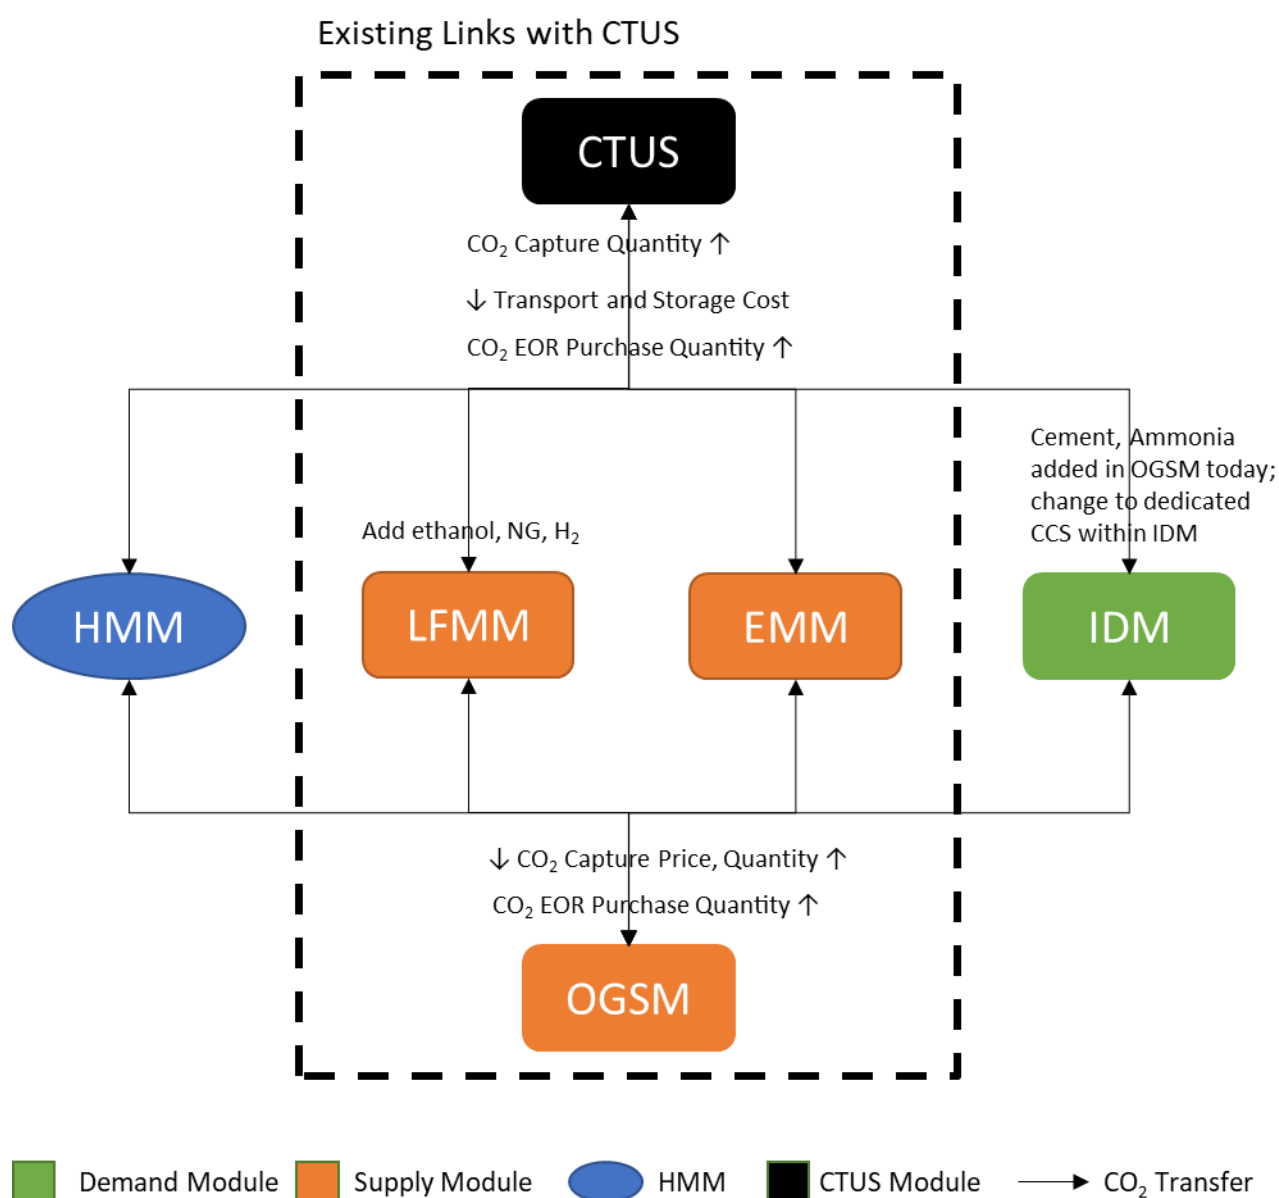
Existing Links with CTUS

CTUS

$CO_2$ Capture Quantity ↑

↓ Transport and Storage Cost

$CO_2$ EOR Purchase Quantity ↑

Cement, Ammonia added in OGSM today; change to dedicated CCS within IDM

Add ethanol, NG, $H_2$

HMM

LFMM

EMM

IDM

↓ $CO_2$ Capture Price, Quantity ↑

$CO_2$ EOR Purchase Quantity ↑

OGSM

Demand Module Supply Module HMM CTUS Module $CO_2$ Transfer